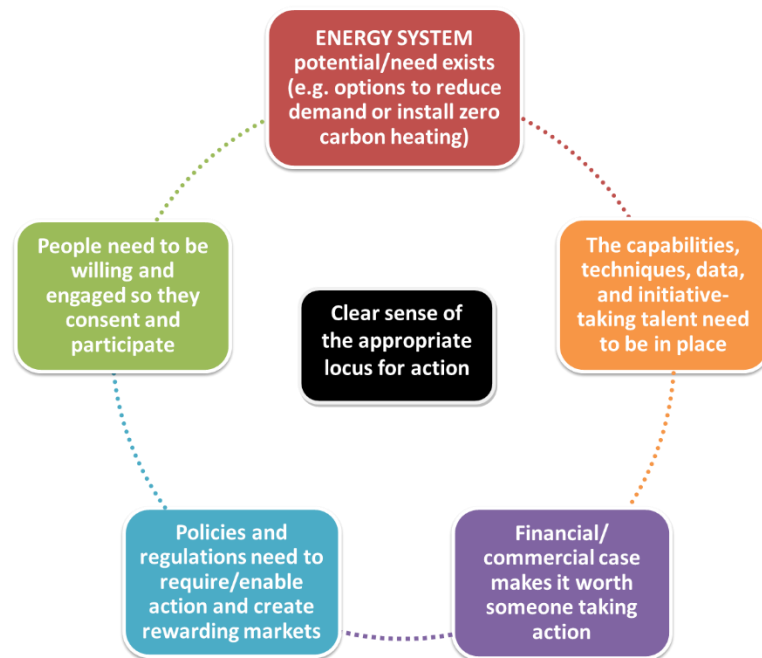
ENERGY SYSTEM potential/need exists (e.g. options to reduce demand or install zero carbon heating)

The capabilities, techniques, data, and initiative-taking talent need to be in place

Financial/ commercial case makes it worth someone taking action

Policies and regulations need to require/enable action and create rewarding markets

People need to be willing and engaged so they consent and participate

Clear sense of the appropriate locus for action